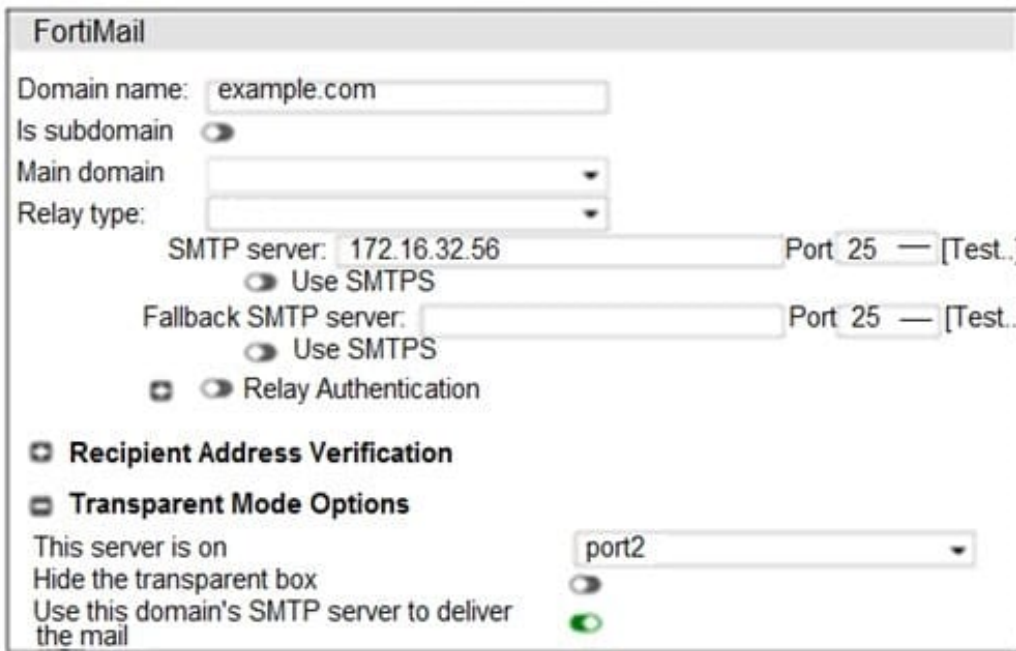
FortiMail

Domain name: example.com
Is subdomain
Main domain
Relay type:
SMTP server: 172.16.32.56 Port 25 [Test..]
Use SMTPS
Fallback SMTP server: Port 25 [Test..
Use SMTPS
Relay Authentication

Recipient Address Verification

Transparent Mode Options

This server is on port2
Hide the transparent box
Use this domain's SMTP server to deliver the mail